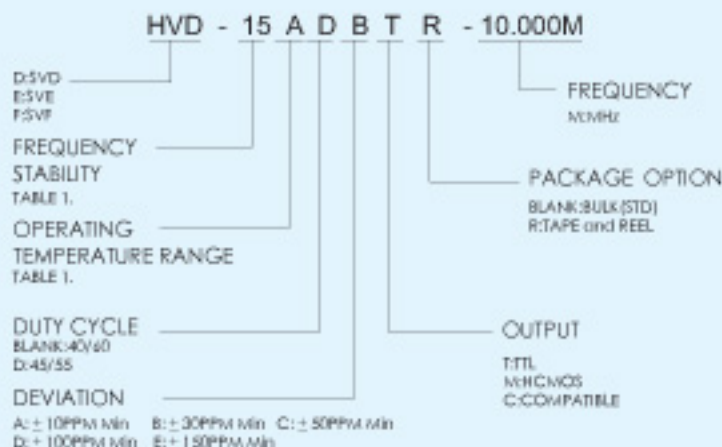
HVD - 15 A D B T R - 10.000M

D:SVD
E:SVE
F:SVF

FREQUENCY
M:MHz

FREQUENCY STABILITY
TABLE 1.

PACKAGE OPTION
BLANK:BULK(STD)
R:TAPE and REEL

OPERATING TEMPERATURE RANGE
TABLE 1.

DUTY CYCLE
BLANK:40/60
D:45/55

OUTPUT
T:TTL
M:HCMOS
C:COMPATIBLE

DEVIATION
A: $\pm$ 10PPM Min B: $\pm$ 30PPM Min C: $\pm$ 50PPM Min
D: $\pm$ 100PPM Min E: $\pm$ 150PPM Min